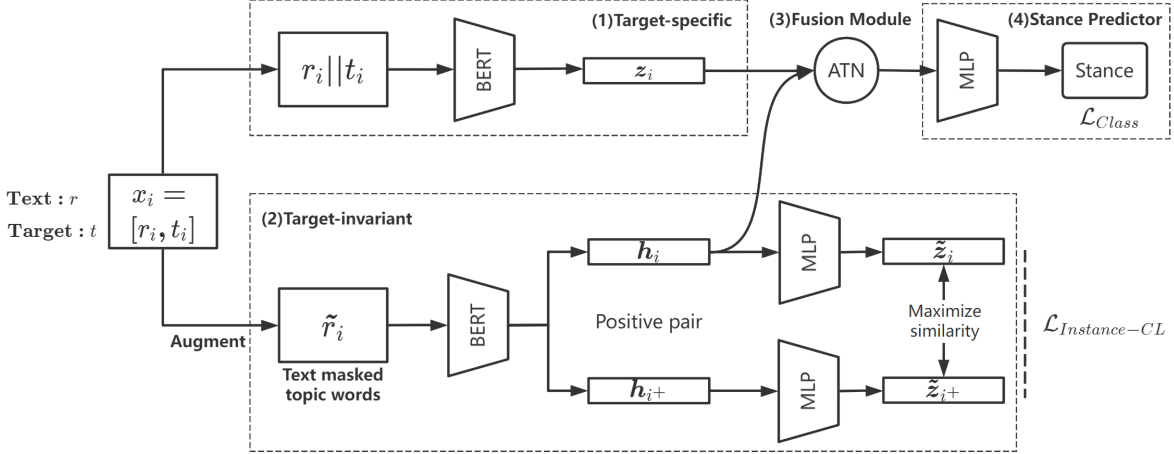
(1)Target-specific

(3)Fusion Module

(4)Stance Predictor

$r_i || t_i$

BERT

$z_i$

ATN

MLP

Stance

$\mathcal{L}_{Class}$

Text : $r$

Target : $t$

$x_i = [r_i, t_i]$

(2)Target-invariant

$h_i$

MLP

$\tilde{z}_i$

Augment

$\tilde{r}_i$

Text masked topic words

BERT

Positive pair

Maximize similarity

$\mathcal{L}_{Instance-CL}$

$h_{i+}$

MLP

$\tilde{z}_{i+}$